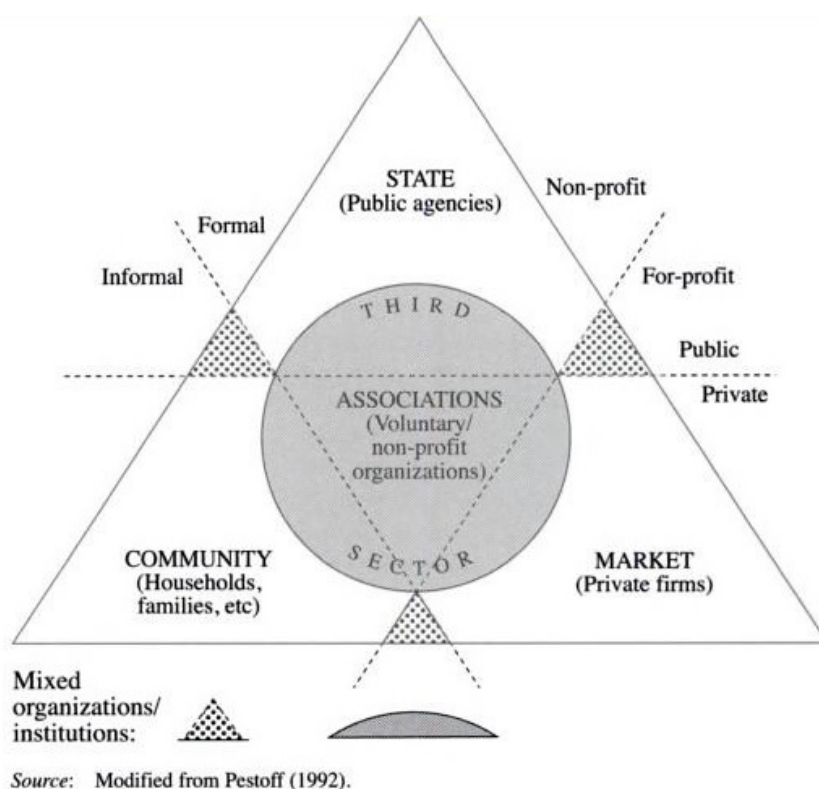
STATE
(Public agencies)

Non-profit

Formal

Informal

For-profit

THIRD

Public

Private

ASSOCIATIONS
(Voluntary/
non-profit
organizations)

COMMUNITY
(Households,
families, etc)

SECTOR

MARKET
(Private firms)

Mixed
organizations/
institutions:

*Source*: Modified from Pestoff (1992).